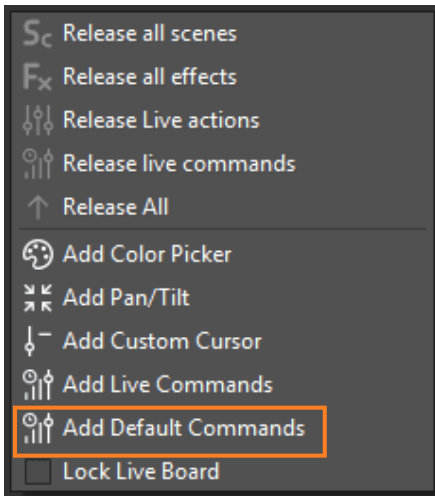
Sc Release all scenes
Fx Release all effects
Release Live actions
Release live commands
Release All
Add Color Picker
Add Pan/Tilt
Add Custom Cursor
Add Live Commands
Add Default Commands
Lock Live Board